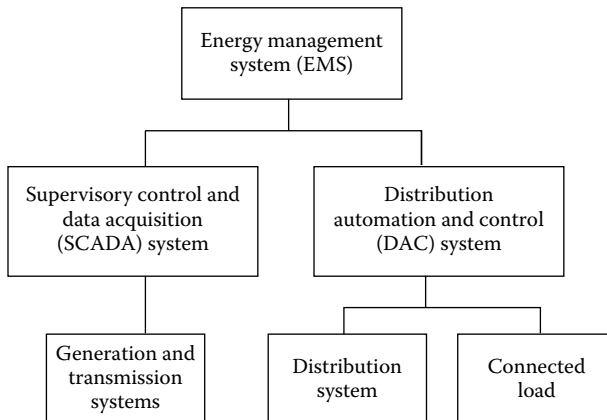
Energy management system (EMS)

Supervisory control and data acquisition (SCADA) system

Distribution automation and control (DAC) system

Generation and transmission systems

Distribution system

Connected load